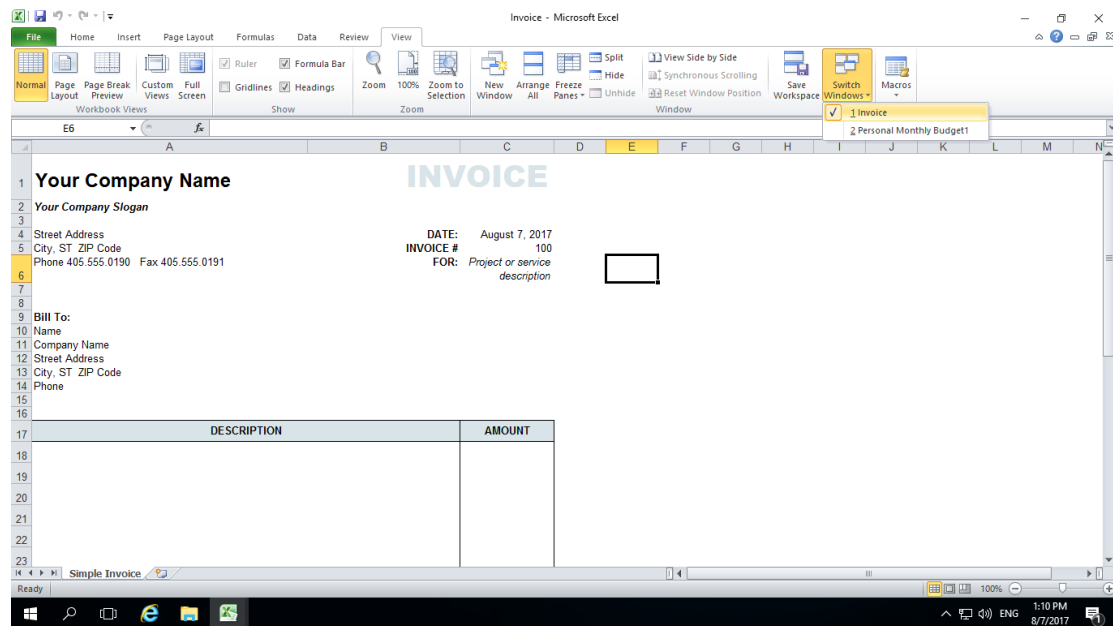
Invoice - Microsoft Excel

File | Home | Insert | Page Layout | Formulas | Data | Review | View

Normal | Page Layout | Page Break Preview | Custom Views | Full Screen
Workbook Views

Ruler | Formula Bar | Gridlines | Headings
Show

Zoom | 100% | Zoom to Selection
Zoom

New Window | Arrange All | Freeze Panes | Split | Hide | Unhide | View Side by Side | Synchronous Scrolling | Reset Window Position | Save Workspace | Switch Windows
Window

Macros
Macros

1 Invoice
2 Personal Monthly Budget1

E6 | $f_x$

| | A | B | C | D | E | F | G | H | I | J | K | L | M | N |
|---|---|---|---|---|---|---|---|---|---|---|---|---|---|---|
| 1 | Your Company Name | | INVOICE | | | | | | | | | | | |
| 2 | Your Company Slogan | | | | | | | | | | | | | |
| 3 | | | | | | | | | | | | | | |
| 4 | Street Address | DATE: | August 7, 2017 | | | | | | | | | | | |
| 5 | City, ST ZIP Code | INVOICE # | 100 | | | | | | | | | | | |
| 6 | Phone 405.555.0190 Fax 405.555.0191 | FOR: | Project or service description | | | | | | | | | | | |
| 7 | | | | | | | | | | | | | | |
| 8 | | | | | | | | | | | | | | |
| 9 | Bill To: | | | | | | | | | | | | | |
| 10 | Name | | | | | | | | | | | | | |
| 11 | Company Name | | | | | | | | | | | | | |
| 12 | Street Address | | | | | | | | | | | | | |
| 13 | City, ST ZIP Code | | | | | | | | | | | | | |
| 14 | Phone | | | | | | | | | | | | | |
| 15 | | | | | | | | | | | | | | |
| 16 | | | | | | | | | | | | | | |
| 17 | DESCRIPTION | | AMOUNT | | | | | | | | | | | |
| 18 | | | | | | | | | | | | | | |
| 19 | | | | | | | | | | | | | | |
| 20 | | | | | | | | | | | | | | |
| 21 | | | | | | | | | | | | | | |
| 22 | | | | | | | | | | | | | | |
| 23 | | | | | | | | | | | | | | |

Simple Invoice

Ready | 100%

ENG | 1:10 PM | 8/7/2017